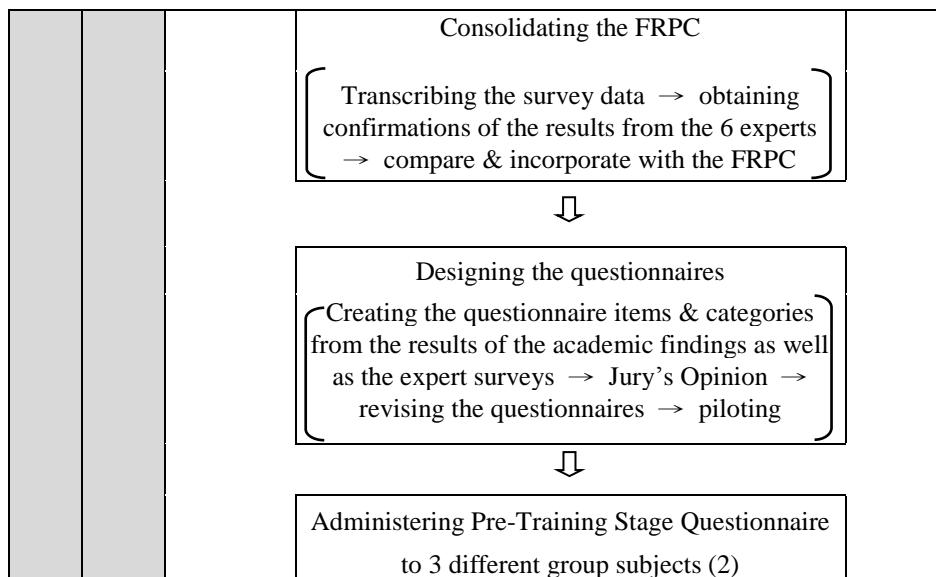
Consolidating the FRPC

Transcribing the survey data → obtaining confirmations of the results from the 6 experts → compare & incorporate with the FRPC

⇩

Designing the questionnaires

Creating the questionnaire items & categories from the results of the academic findings as well as the expert surveys → Jury's Opinion → revising the questionnaires → piloting

⇩

Administering Pre-Training Stage Questionnaire to 3 different group subjects (2)